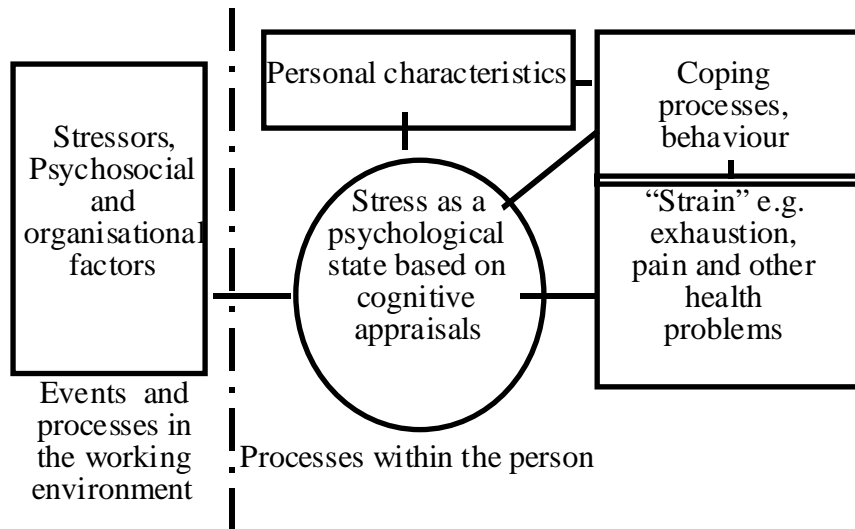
Stressors, Psychosocial and organisational factors

Personal characteristics

Coping processes, behaviour

Stress as a psychological state based on cognitive appraisals

"Strain" e.g. exhaustion, pain and other health problems

Events and processes in the working environment

Processes within the person